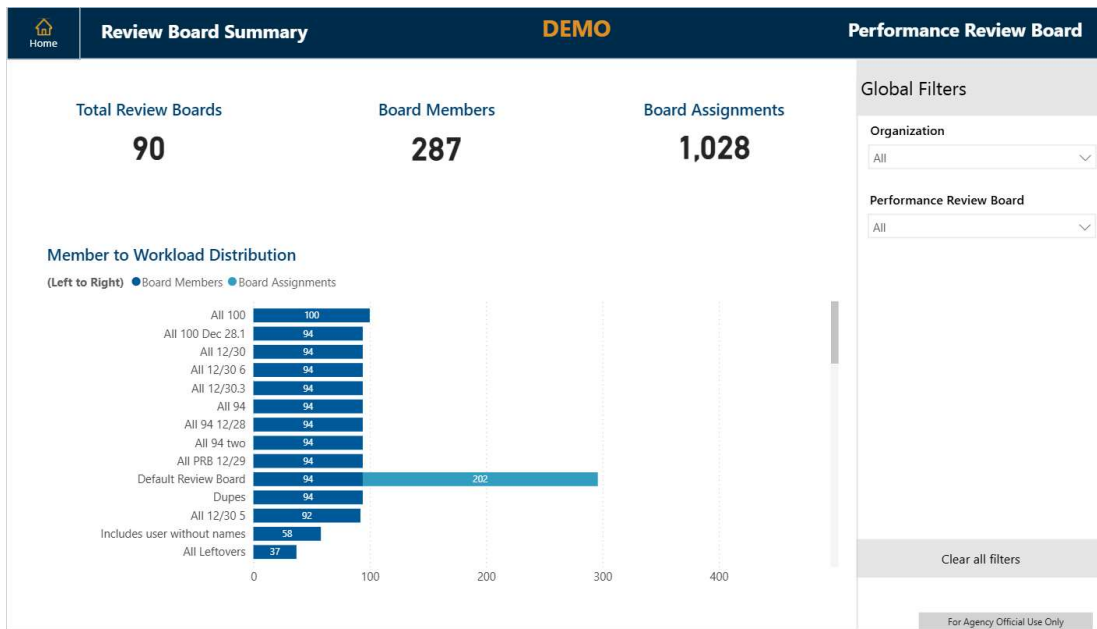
Home

Review Board Summary

DEMO

Performance Review Board

Total Review Boards
90

Board Members
287

Board Assignments
1,028

Global Filters

Organization
All

Performance Review Board
All

Member to Workload Distribution

(Left to Right) Board Members Board Assignments

| | | |
|---|---|---|
| All 100 | 100 | |
| All 100 Dec 28.1 | 94 | |
| All 12/30 | 94 | |
| All 12/30 6 | 94 | |
| All 12/30.3 | 94 | |
| All 94 | 94 | |
| All 94 12/28 | 94 | |
| All 94 two | 94 | |
| All PRB 12/29 | 94 | |
| Default Review Board | 94 | 202 |
| Dupes | 94 | |
| All 12/30 5 | 92 | |
| Includes user without names | 58 | |
| All Leftovers | 37 | |

0 100 200 300 400

Clear all filters

For Agency Official Use Only